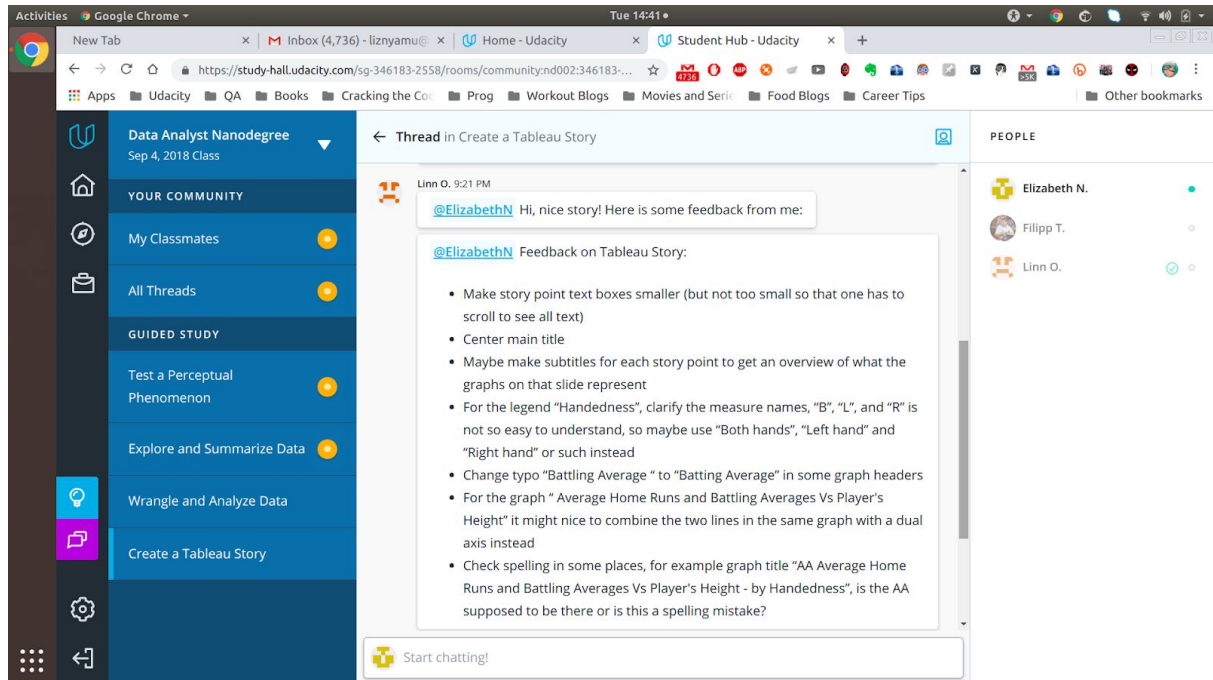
Activities Google Chrome ▾ Tue 14:41 •

New Tab × | M Inbox (4,736) - liznyamu@ × | Home - Udacity × | Student Hub - Udacity × | +

https://study-hall.udacity.com/sg-346183-2558/rooms/community:nd002:346183-...

4736 >5K

Apps Udacity QA Books Cracking the Co Prog Workout Blogs Movies and Serie Food Blogs Career Tips Other bookmarks

Data Analyst Nanodegree
Sep 4, 2018 Class

YOUR COMMUNITY

My Classmates

All Threads

GUIDED STUDY

Test a Perceptual Phenomenon

Explore and Summarize Data

Wrangle and Analyze Data

Create a Tableau Story

← Thread in Create a Tableau Story

Linn O. 9:21 PM

@ElizabethN Hi, nice story! Here is some feedback from me:

@ElizabethN Feedback on Tableau Story:

- Make story point text boxes smaller (but not too small so that one has to scroll to see all text)
- Center main title
- Maybe make subtitles for each story point to get an overview of what the graphs on that slide represent
- For the legend "Handedness", clarify the measure names, "B", "L", and "R" is not so easy to understand, so maybe use "Both hands", "Left hand" and "Right hand" or such instead
- Change typo "Battling Average " to "Batting Average" in some graph headers
- For the graph " Average Home Runs and Battling Averages Vs Player's Height" it might nice to combine the two lines in the same graph with a dual axis instead
- Check spelling in some places, for example graph title "AA Average Home Runs and Battling Averages Vs Player's Height - by Handedness", is the AA supposed to be there or is this a spelling mistake?

Start chatting!

PEOPLE

Elizabeth N.

Filipp T.

Linn O.